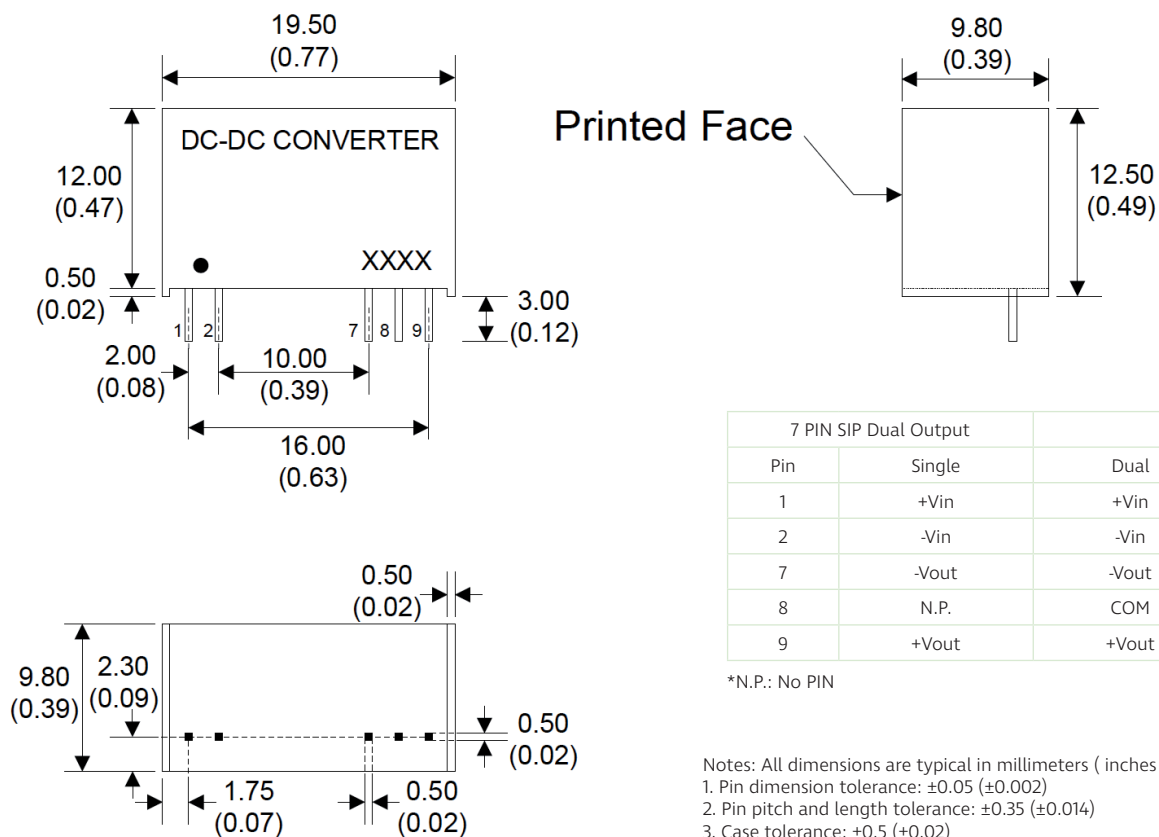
19.50 (0.77)

DC-DC CONVERTER

12.00 (0.47)

0.50 (0.02)

XXXX

1 2 7 8 9

3.00 (0.12)

2.00 (0.08)

10.00 (0.39)

16.00 (0.63)

9.80 (0.39)

Printed Face

12.50 (0.49)

| 7 PIN SIP Dual Output | | |
|---|---|---|
| Pin | Single | Dual |
| 1 | +Vin | +Vin |
| 2 | -Vin | -Vin |
| 7 | -Vout | -Vout |
| 8 | N.P. | COM |
| 9 | +Vout | +Vout |

*N.P.: No PIN

0.50 (0.02)

9.80 (0.39)

2.30 (0.09)

0.50 (0.02)

1.75 (0.07)

0.50 (0.02)

Notes: All dimensions are typical in millimeters ( inches
1. Pin dimension tolerance: ±0.05 (±0.002)
2. Pin pitch and length tolerance: ±0.35 (±0.014)
3. Case tolerance: ±0.5 (±0.02)